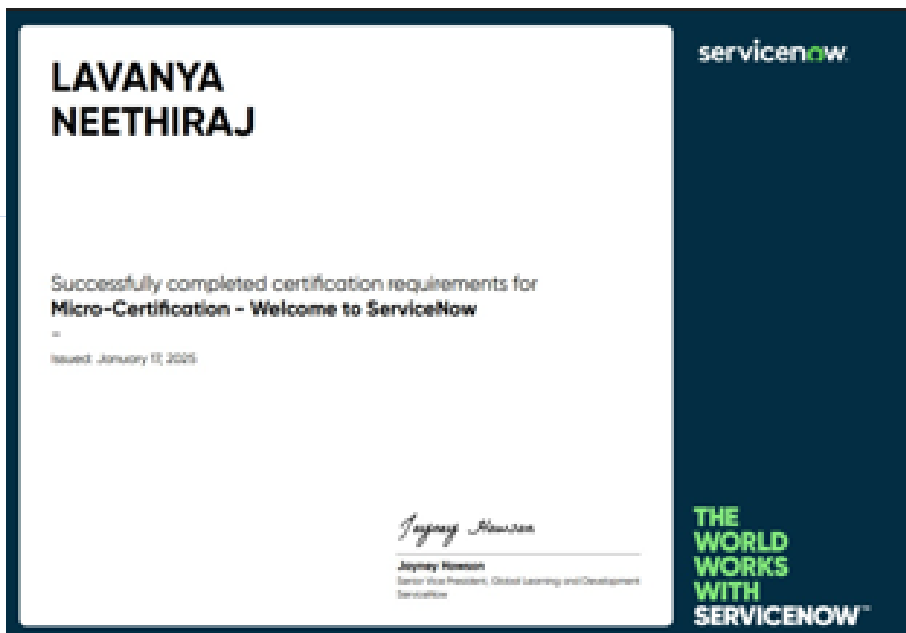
LAVANYA NEETHIRAJ

servicenow

Successfully completed certification requirements for
Micro-Certification - Welcome to ServiceNow

-

Issued: January 17, 2025

Joyney Hawson

Joyney Hawson
Senior Vice President, Global Learning and Development
ServiceNow

THE WORLD WORKS WITH SERVICENOW™